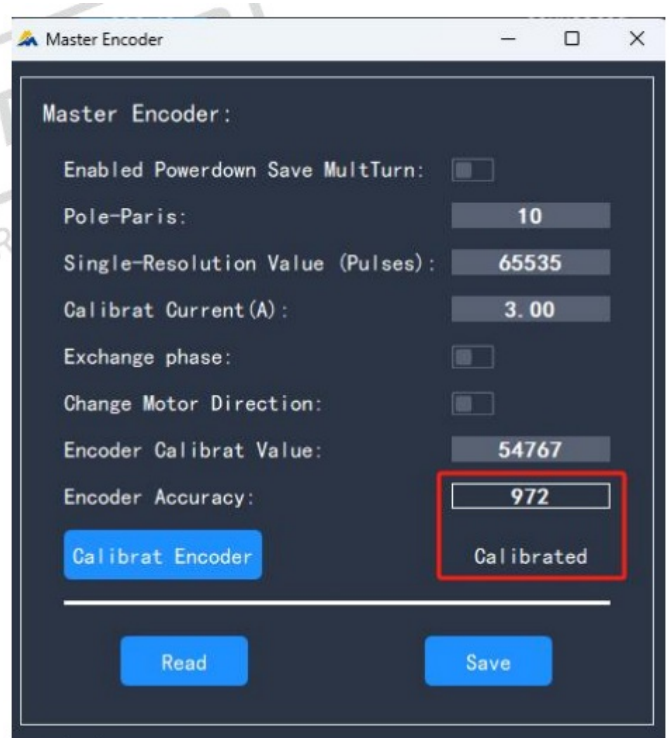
Master Encoder

Master Encoder:

Enabled Powerdown Save MultTurn:

Pole-Paris: 10

Single-Resolution Value (Pulses): 65535

Calibrat Current(A): 3.00

Exchange phase:

Change Motor Direction:

Encoder Calibrat Value: 54767

Encoder Accuracy: 972

Calibrat Encoder

Calibrated

Read

Save